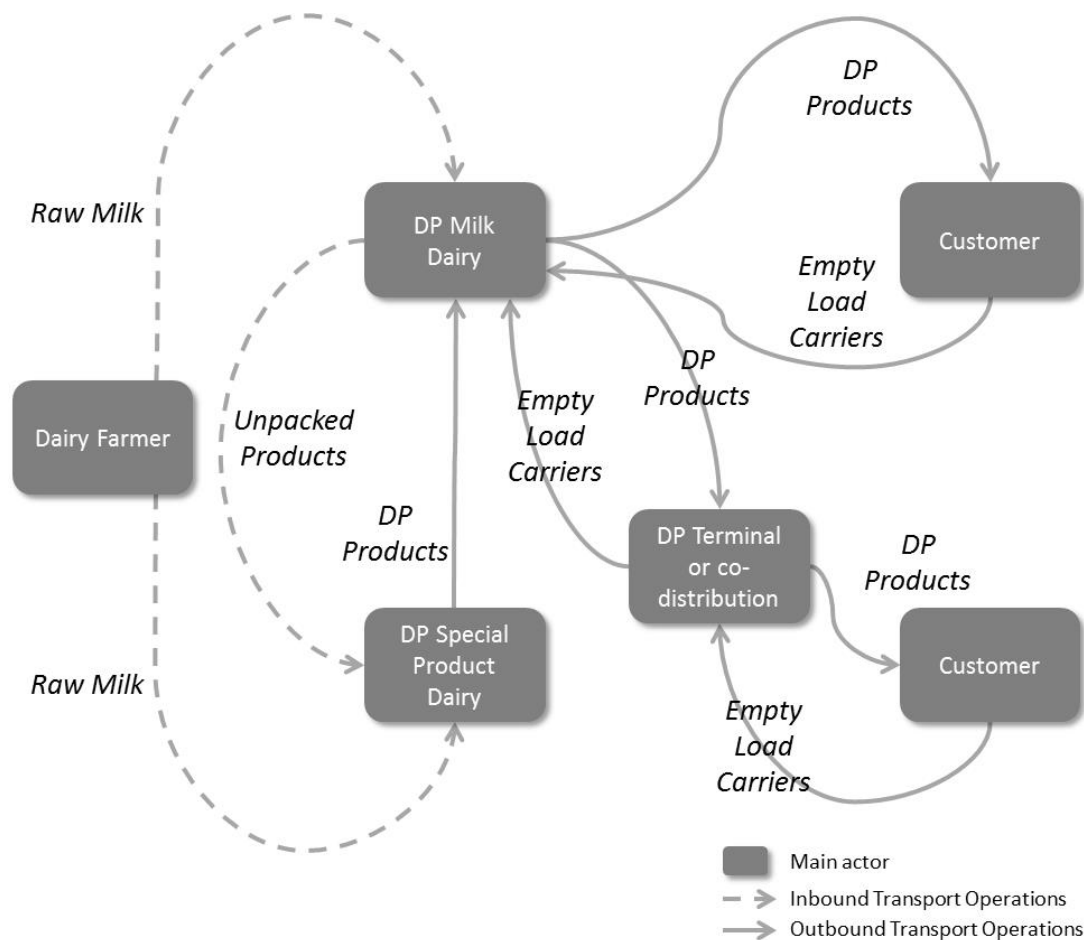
DP Products

Raw Milk

DP Milk Dairy

Customer

Empty Load Carriers

DP Products

Empty Load Carriers

Dairy Farmer

Unpacked Products

DP Products

DP Terminal or co-distribution

DP Products

DP Special Product Dairy

Customer

Raw Milk

Empty Load Carriers

Main actor

Inbound Transport Operations

Outbound Transport Operations